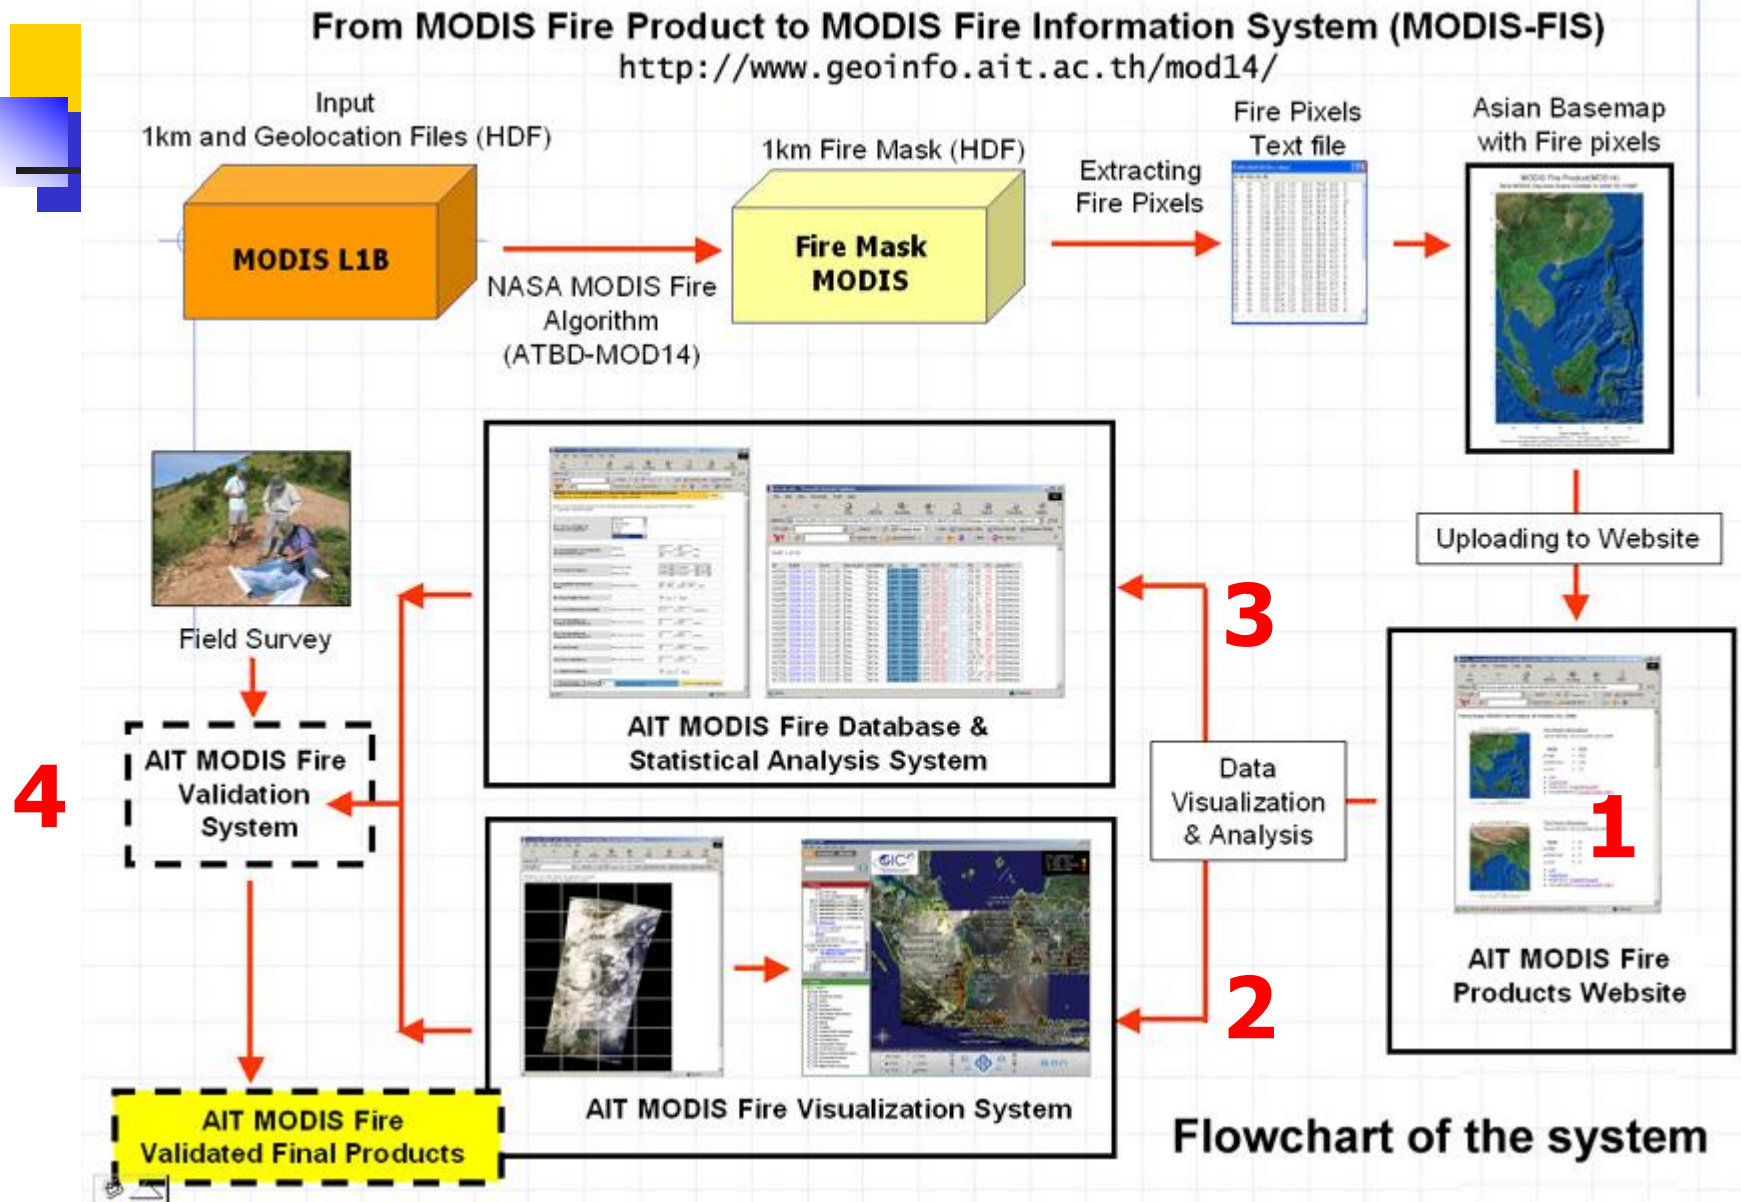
From MODIS Fire Product to MODIS Fire Information System (MODIS-FIS)
http://www.geoinfo.ait.ac.th/mod14/

Input
1km and Geolocation Files (HDF)

MODIS L1B

NASA MODIS Fire Algorithm (ATBD-MOD14)

1km Fire Mask (HDF)

Fire Mask MODIS

Extracting Fire Pixels

Fire Pixels Text file

Asian Basemap with Fire pixels

Uploading to Website

Field Survey

AIT MODIS Fire Database & Statistical Analysis System

3

4

AIT MODIS Fire Validation System

Data Visualization & Analysis

1

AIT MODIS Fire Products Website

AIT MODIS Fire Visualization System

2

AIT MODIS Fire Validated Final Products

Flowchart of the system